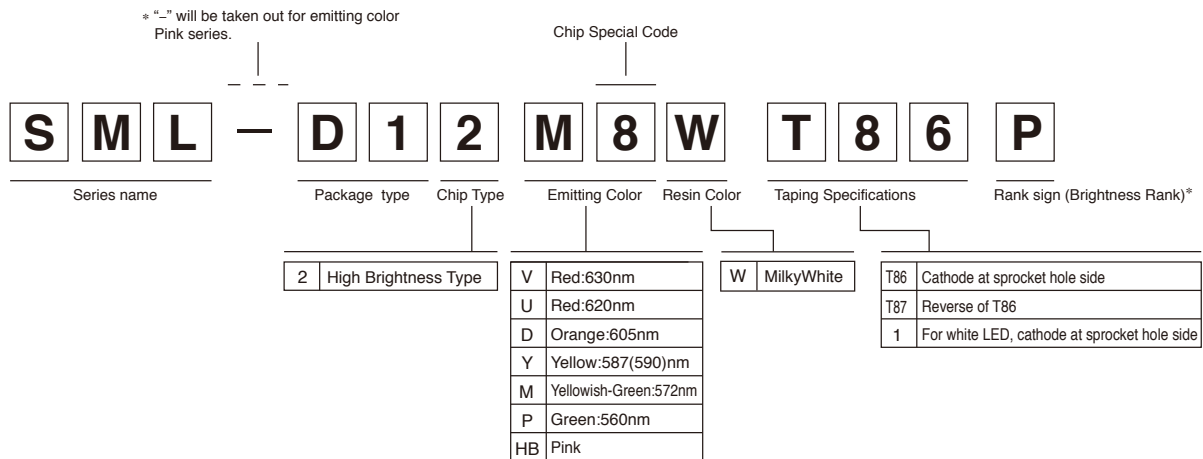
* "–" will be taken out for emitting color Pink series.

Chip Special Code

S M L – D 1 2 M 8 W T 8 6 P

Series name

Package type

Chip Type

Emitting Color

Resin Color

Taping Specifications

Rank sign (Brightness Rank)*

| 2 | High Brightness Type |
|---|---|

| V | Red:630nm |
|---|---|
| U | Red:620nm |
| D | Orange:605nm |
| Y | Yellow:587(590)nm |
| M | Yellowish-Green:572nm |
| P | Green:560nm |
| HB | Pink |

| W | MilkyWhite |
|---|---|

| T86 | Cathode at sprocket hole side |
|---|---|
| T87 | Reverse of T86 |
| 1 | For white LED, cathode at sprocket hole side |